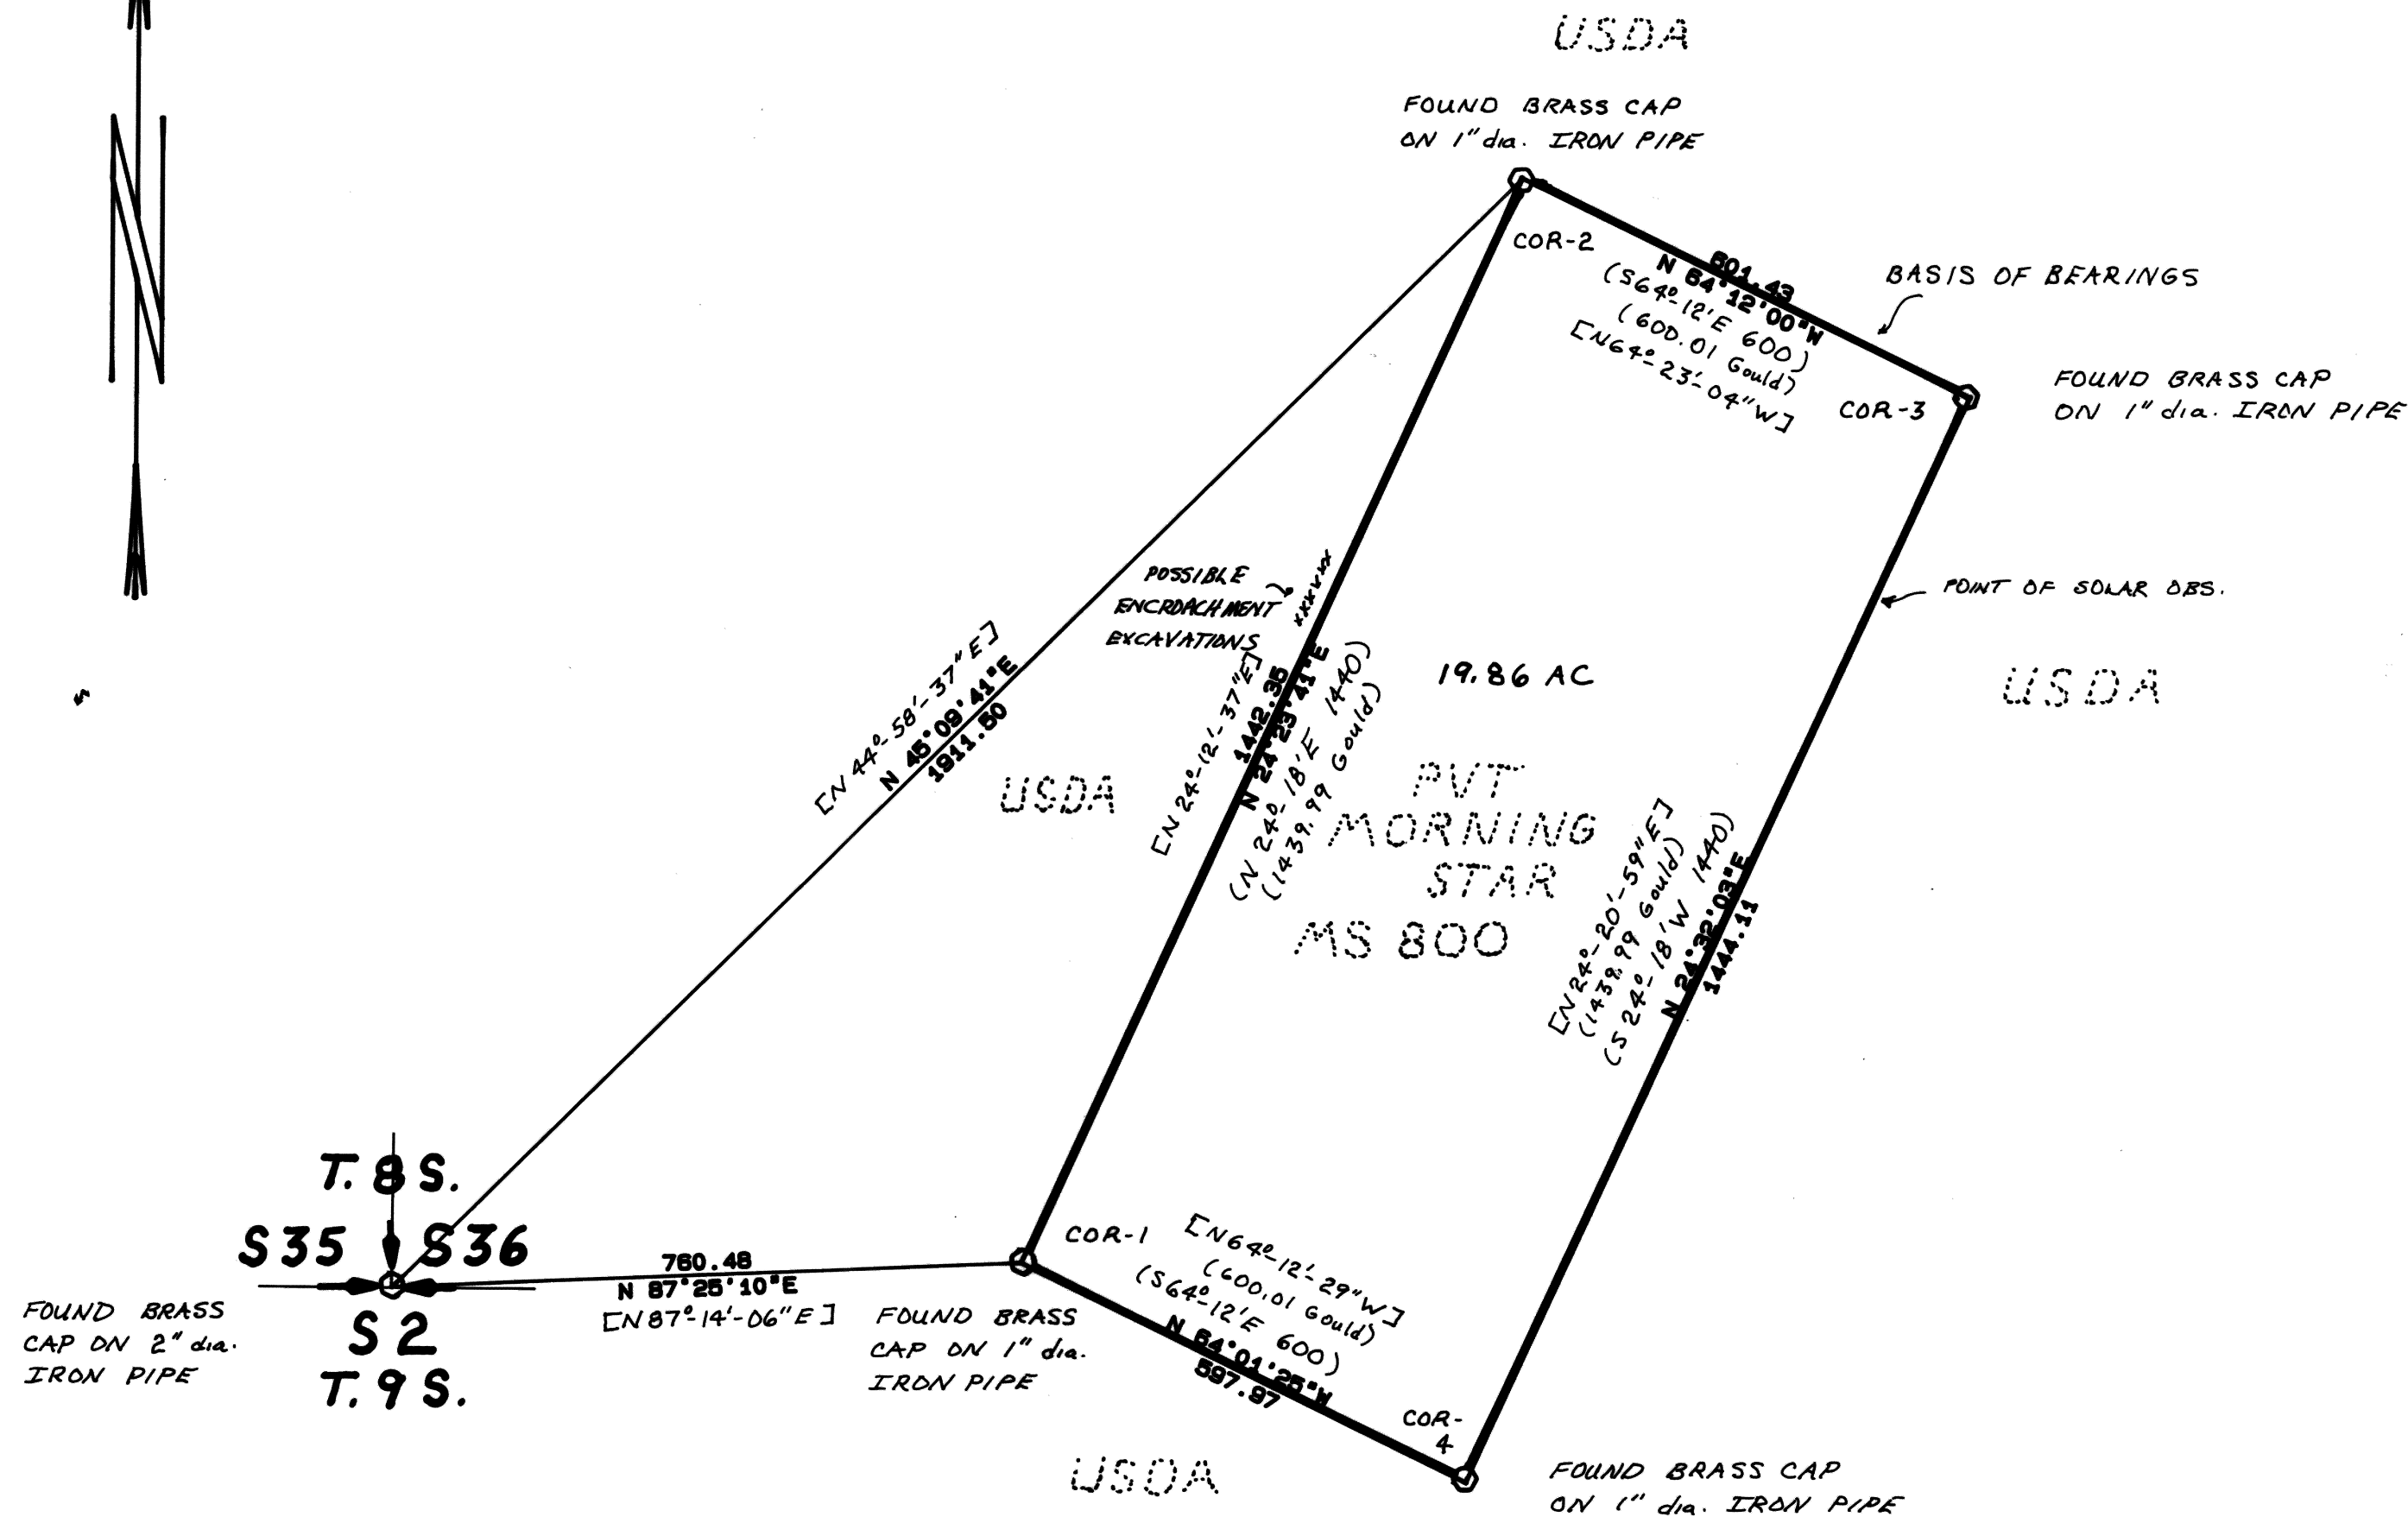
USDA

FOUND BRASS CAP ON 1" dia. IRON PIPE

COR-2

601.43
N 64°12'00"W
(S64°-12'E 600)
(600.01 Gould)
[N64°-23'-04"W]

BASIS OF BEARINGS

FOUND BRASS CAP ON 1" dia. IRON PIPE

COR-3

POSSIBLE ENCROACHMENT EXCAVATIONS

POINT OF SOLAR OBS.

[N44°-58'-37"E]
N 45°09'41"E
1911.50

[N24°-12'-37"E]
1442.35
N 24°23'41"E
(N 24°-18'E 1440)
(1439.99 Gould)

19.86 AC

USDA

USDA

PVT
MORNING
STAR
MS 800

[N24°-20'-59"E]
(1439.99 Gould)
(S24°-18'W 1440)
N 24°32'03"E
1444.11

T. 8 S.

S35 S36

S2

T. 9 S.

FOUND BRASS CAP ON 2" dia. IRON PIPE

760.48
N 87°25'10"E
[N87°-14'-06"E]

FOUND BRASS CAP ON 1" dia. IRON PIPE

COR-1

[N64°-12'-29"W]
(600.01 Gould)
(S64°-12'E 600)
N 64°01'25"W
597.97

COR-4

USDA

FOUND BRASS CAP ON 1" dia. IRON PIPE